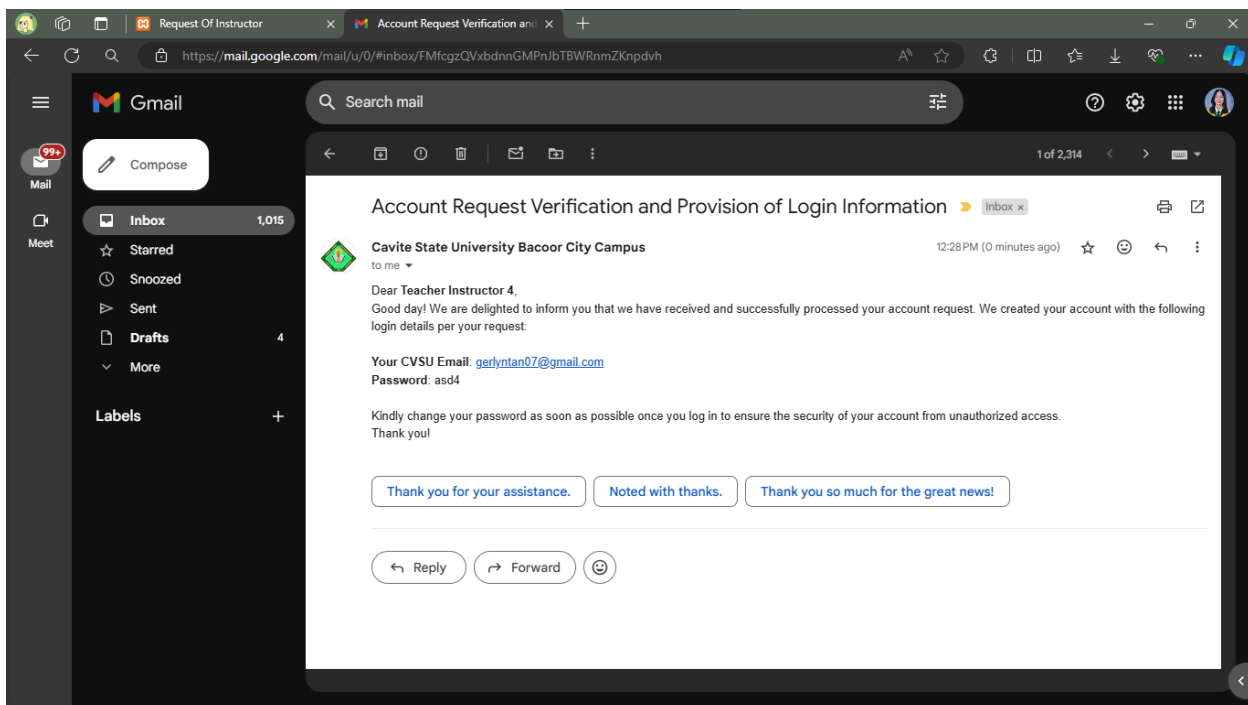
Request Of Instructor
Account Request Verification and
https://mail.google.com/mail/u/0/#inbox/FMfcgzQVxbdnnGMPnJbTBWRnmZKnpdvh

Gmail
Search mail

99+
Mail
Meet

Compose
Inbox 1,015
Starred
Snoozed
Sent
Drafts 4
More

Labels +

1 of 2,314

Account Request Verification and Provision of Login Information Inbox ×

Cavite State University Bacoor City Campus
to me
12:28 PM (0 minutes ago)

Dear **Teacher Instructor 4**,
Good day! We are delighted to inform you that we have received and successfully processed your account request. We created your account with the following login details per your request:

**Your CVSU Email**: gerlyntan07@gmail.com
**Password**: asd4

Kindly change your password as soon as possible once you log in to ensure the security of your account from unauthorized access.
Thank you!

Thank you for your assistance.
Noted with thanks.
Thank you so much for the great news!

Reply
Forward